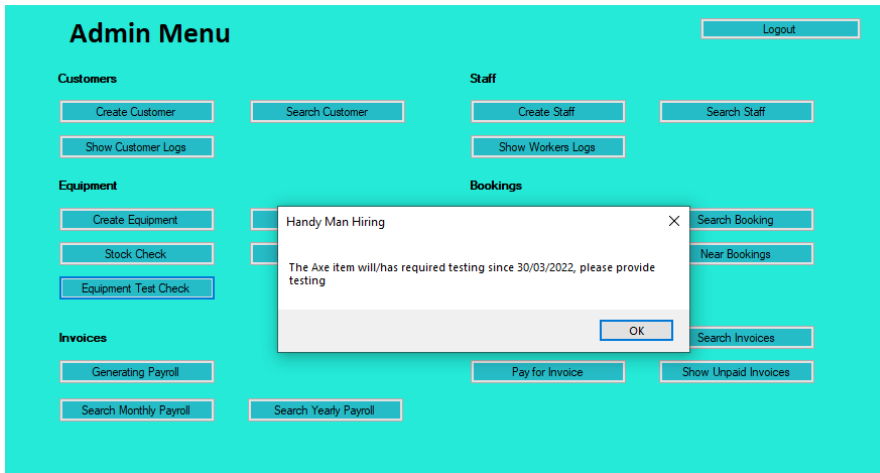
Admin Menu

Logout

Customers

Create Customer

Search Customer

Show Customer Logs

Staff

Create Staff

Search Staff

Show Workers Logs

Equipment

Create Equipment

Stock Check

Equipment Test Check

Bookings

Search Booking

Near Bookings

Handy Man Hiring

The Axe item will/has required testing since 30/03/2022, please provide testing

OK

Invoices

Search Invoices

Generating Payroll

Pay for Invoice

Show Unpaid Invoices

Search Monthly Payroll

Search Yearly Payroll